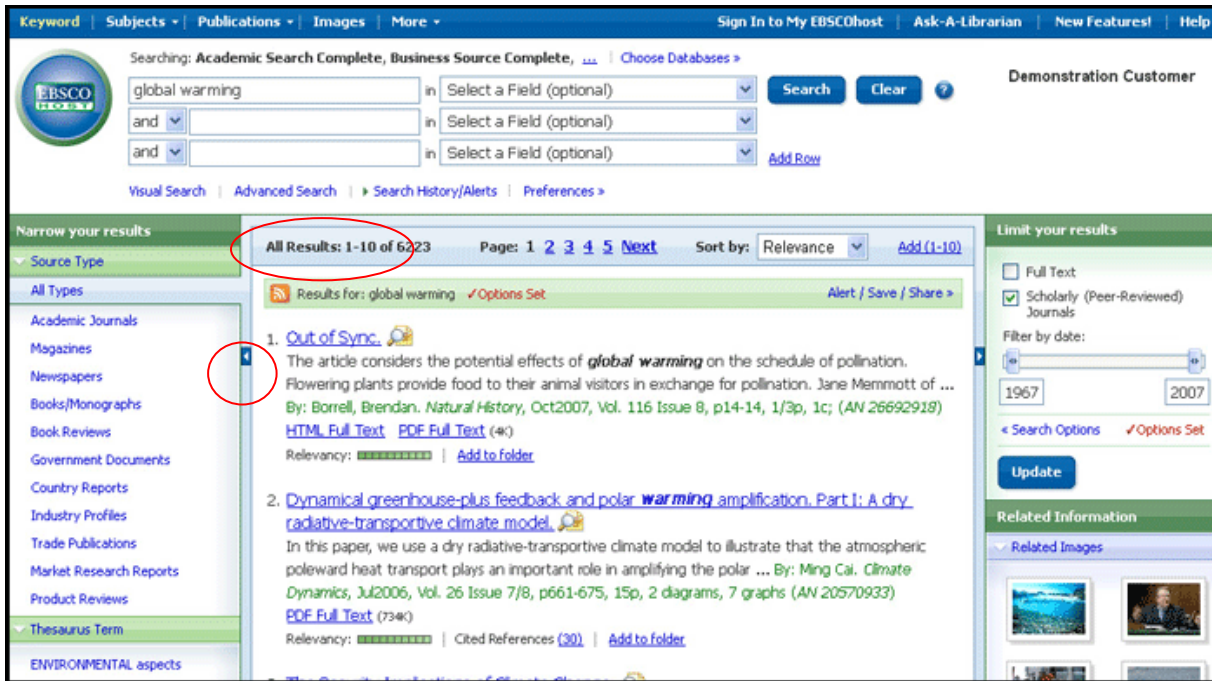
Keyword | Subjects | Publications | Images | More | Sign In to My EBSCOhost | Ask-A-Librarian | New Features! | Help

EBSCO HOST

Searching: Academic Search Complete, Business Source Complete, ... | Choose Databases »

global warming in Select a Field (optional) Search Clear ?

and in Select a Field (optional)

and in Select a Field (optional) Add Row

Visual Search | Advanced Search | Search History/Alerts | Preferences »

Demonstration Customer

Narrow your results

Source Type

All Types

Academic Journals

Magazines

Newspapers

Books/Monographs

Book Reviews

Government Documents

Country Reports

Industry Profiles

Trade Publications

Market Research Reports

Product Reviews

Thesaurus Term

ENVIRONMENTAL aspects

All Results: 1-10 of 6223 Page: 1 2 3 4 5 Next Sort by: Relevance Add (1-10)

Results for: global warming ✓Options Set Alert / Save / Share »

1. Out of Sync.

The article considers the potential effects of ***global warming*** on the schedule of pollination. Flowering plants provide food to their animal visitors in exchange for pollination. Jane Memmott of ... By: Borrell, Brendan. *Natural History*, Oct2007, Vol. 116 Issue 8, p14-14, 1/3p, 1c; (*AN 26692918*)

HTML Full Text PDF Full Text (4K)

Relevancy: | Add to folder

2. Dynamical greenhouse-plus feedback and polar ***warming*** amplification. Part I: A dry radiative-transportive climate model.

In this paper, we use a dry radiative-transportive climate model to illustrate that the atmospheric poleward heat transport plays an important role in amplifying the polar ... By: Ming Cai. *Climate Dynamics*, Jul2006, Vol. 26 Issue 7/8, p661-675, 15p, 2 diagrams, 7 graphs (*AN 20570933*)

PDF Full Text (734K)

Relevancy: | Cited References (30) | Add to folder

Limit your results

Full Text

Scholarly (Peer-Reviewed) Journals

Filter by date:

1967 2007

« Search Options ✓Options Set

Update

Related Information

Related Images